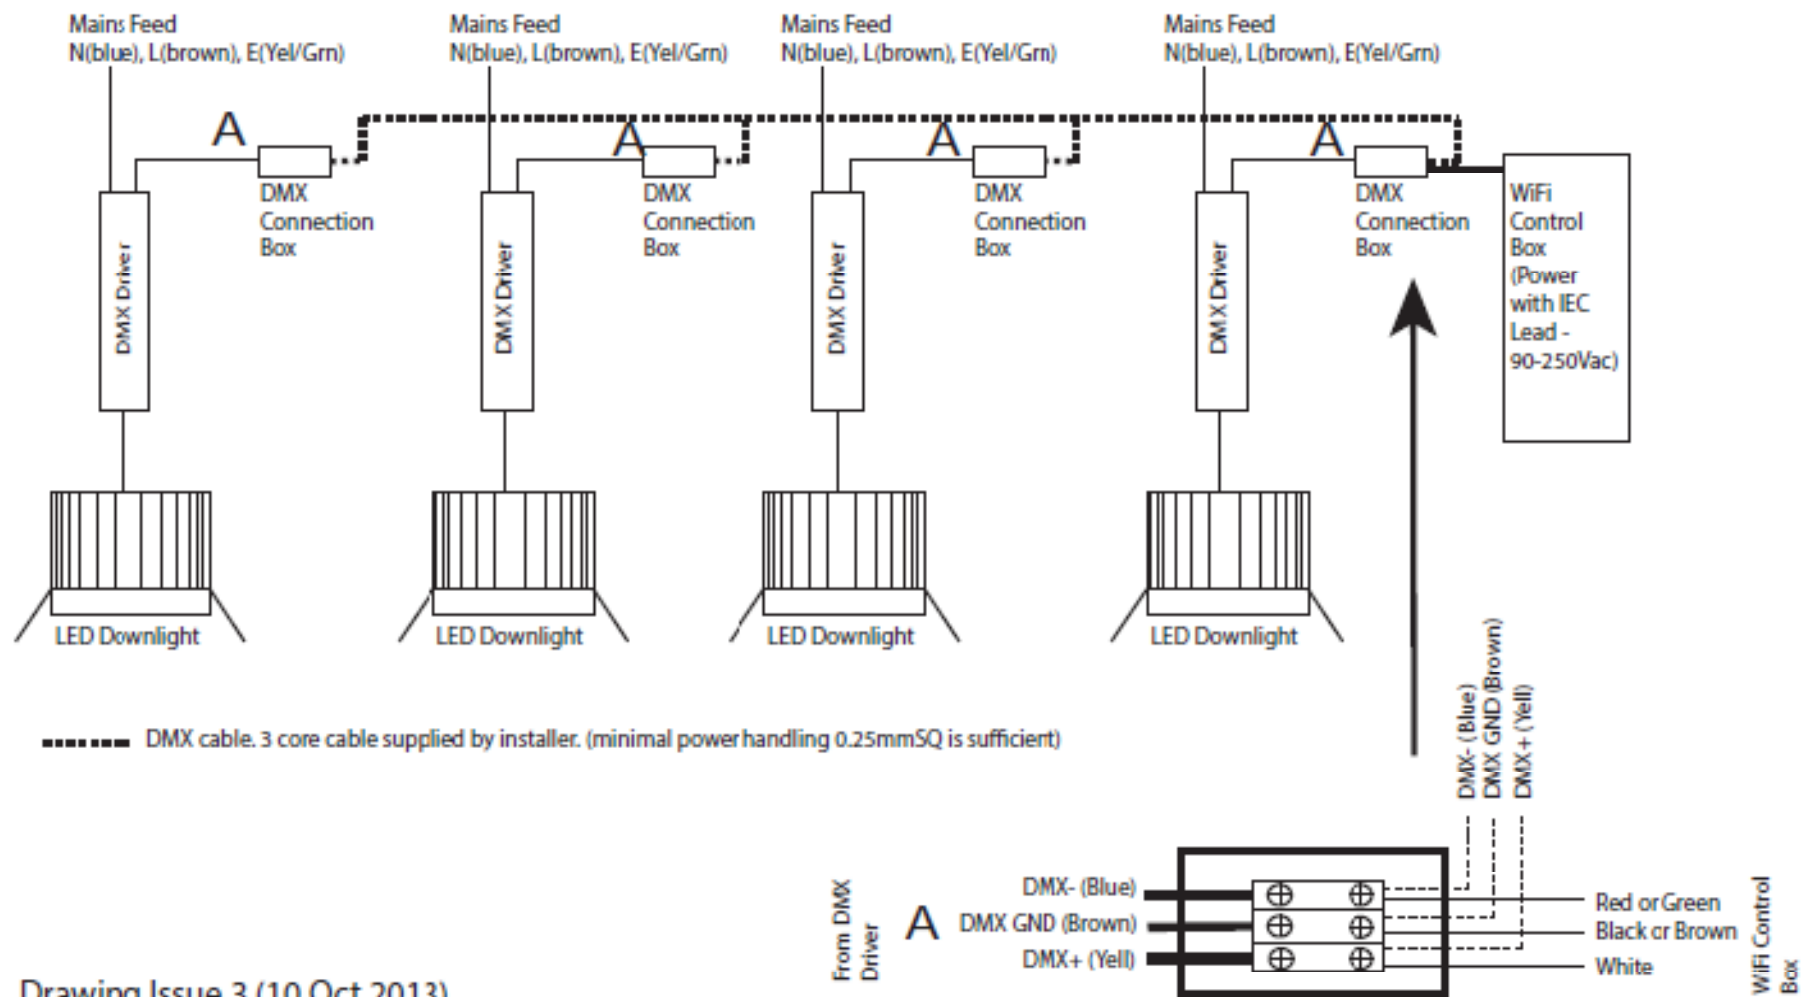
Mains Feed
N(blue), L(brown), E(Yel/Grn)

Mains Feed
N(blue), L(brown), E(Yel/Grn)

Mains Feed
N(blue), L(brown), E(Yel/Grn)

Mains Feed
N(blue), L(brown), E(Yel/Grn)

A

A

A

A

DMX Connection Box

DMX Connection Box

DMX Connection Box

DMX Connection Box

WiFi Control Box (Power with IEC Lead - 90-250Vac)

DMX Driver

DMX Driver

DMX Driver

DMX Driver

LED Downlight

LED Downlight

LED Downlight

LED Downlight

DMX cable. 3 core cable supplied by installer. (minimal power handling 0.25mmSQ is sufficient)

DMX- (Blue)
DMX GND (Brown)
DMX+ (Yell)

From DMX Driver

A

DMX- (Blue)
DMX GND (Brown)
DMX+ (Yell)

Red or Green
Black or Brown
White

WiFi Control Box

Drawing Issue 3 (10 Oct 2013)